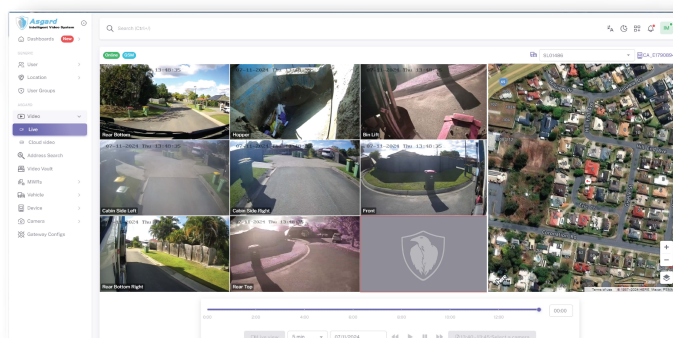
Asgard Intelligent Video System

Search (Ctrl+/)

Dashboards New

ADMIN

User

Location

User Groups

VIDEOS

Video

Live

Cloud video

Address Search

Video Vault

MWRs

Vehicle

Device

Camera

Gateway Configs

Online GSM

SLU01680

CA_2175006

07-11-2024 Thu 13:40:35

Rear Bottom

Hopper

Bin Lift

07-11-2024 Thu 13:40:35

Cabin Side Left

07-11-2024 Thu 13:40:35

Cabin Side Right

07-11-2024 Thu 13:40:35

Front

Rear Bottom Right

2024 Thu 13:40:

Rear Top

00:00

0:00

2:00

4:00

6:00

8:00

10:00

12:00

5 min

07/11/2024